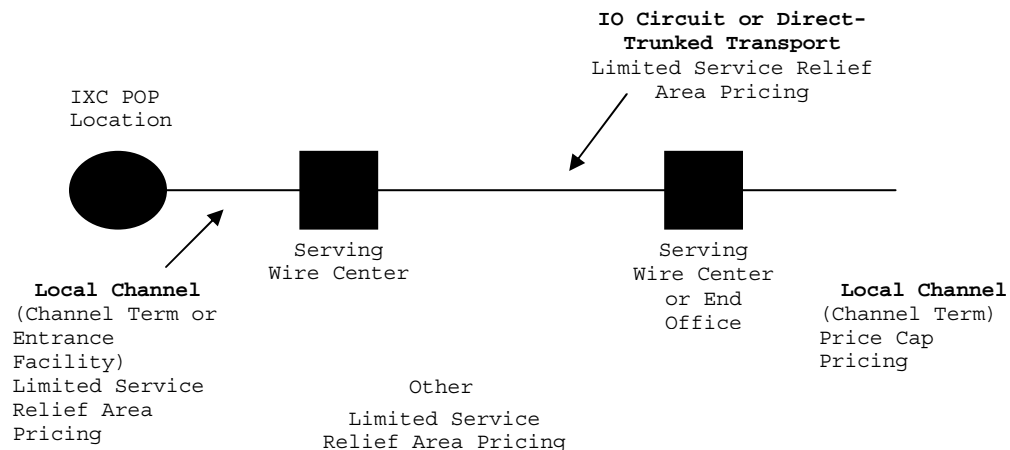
IO Circuit or Direct-Trunked Transport
Limited Service Relief Area Pricing

IXC POP Location

Serving Wire Center

Serving Wire Center or End Office

Local Channel
(Channel Term or Entrance Facility)
Limited Service Relief Area Pricing

Other
Limited Service Relief Area Pricing

Local Channel
(Channel Term)
Price Cap Pricing